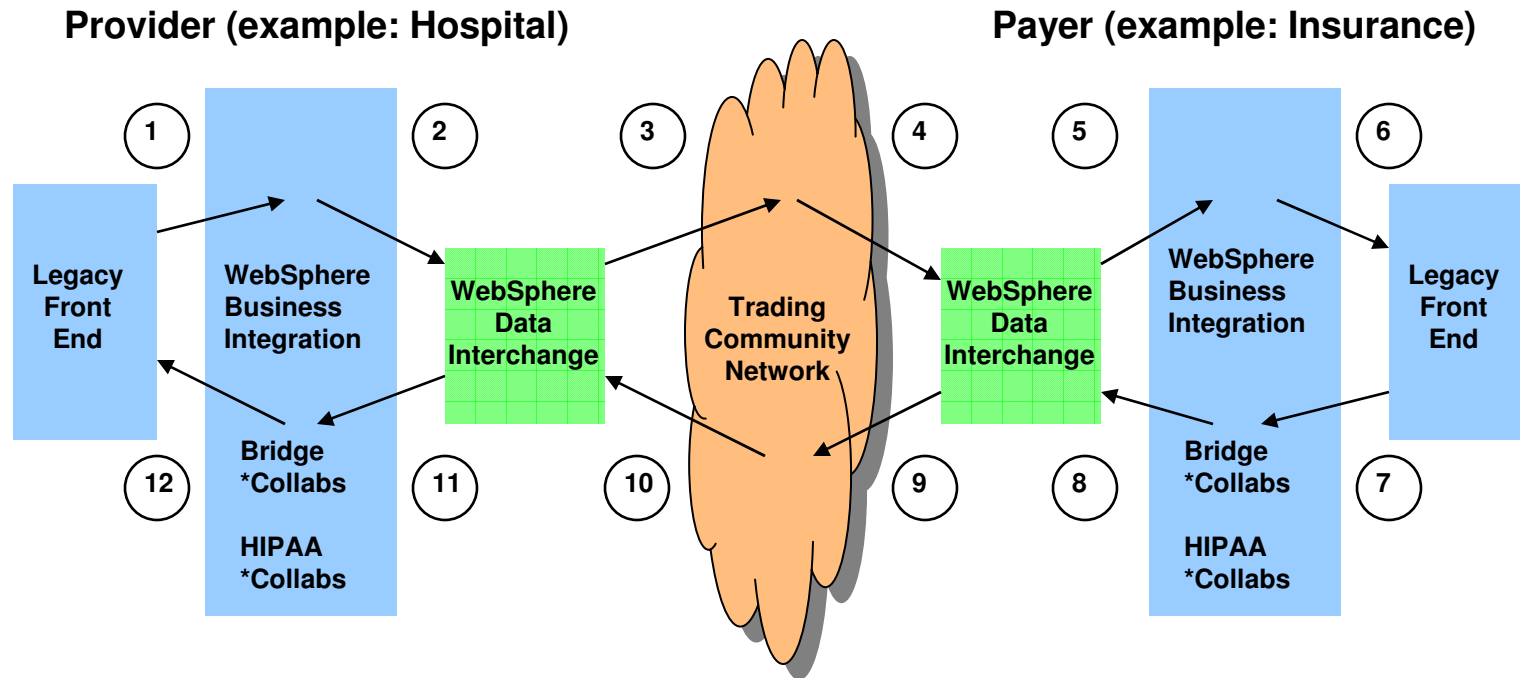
Provider (example: Hospital)

Payer (example: Insurance)

1

2

3

4

5

6

Legacy Front End

WebSphere Business Integration

WebSphere Data Interchange

Trading Community Network

WebSphere Data Interchange

WebSphere Business Integration

Legacy Front End

Bridge *Collabs

HIPAA *Collabs

Bridge *Collabs

HIPAA *Collabs

12

11

10

9

8

7